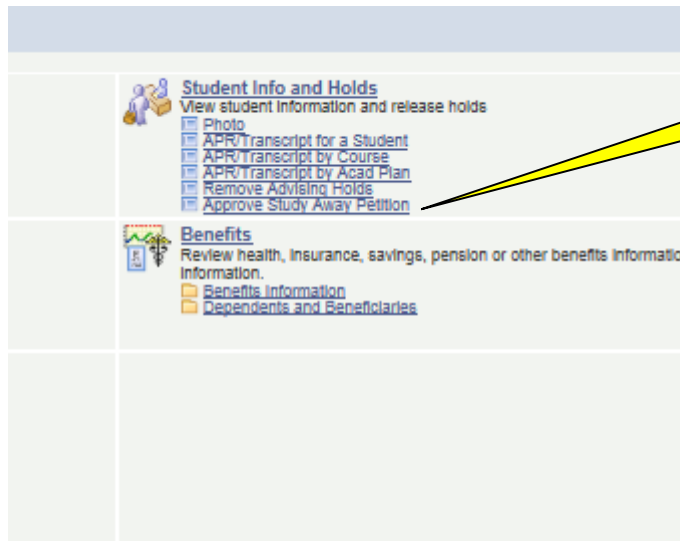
Student Info and Holds
View student information and release holds
Photo
APR/Transcript for a Student
APR/Transcript by Course
APR/Transcript by Acad Plan
Remove Advising Holds
Approve Study Away Petition

Benefits
Review health, insurance, savings, pension or other benefits informatio
information.
Benefits Information
Dependents and Beneficiaries